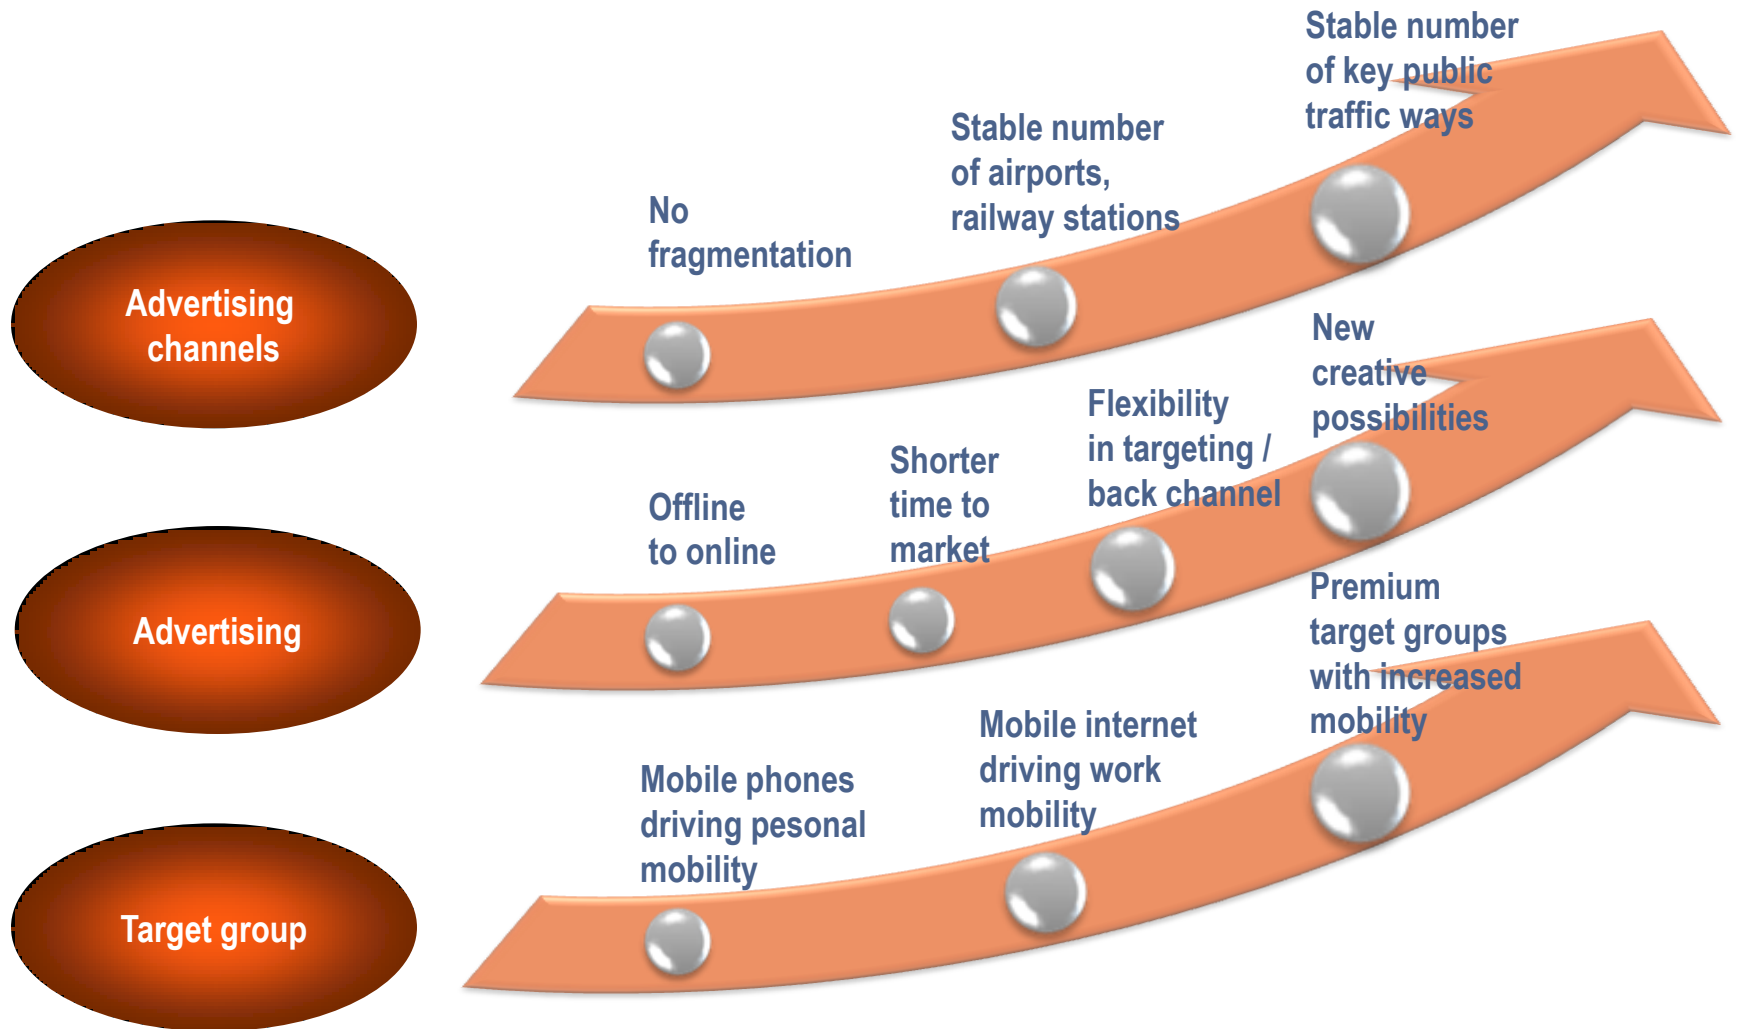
Advertising channels

No fragmentation

Stable number of airports, railway stations

Stable number of key public traffic ways

Advertising

Offline to online

Shorter time to market

Flexibility in targeting / back channel

New creative possibilities

Target group

Mobile phones driving pesonal mobility

Mobile internet driving work mobility

Premium target groups with increased mobility